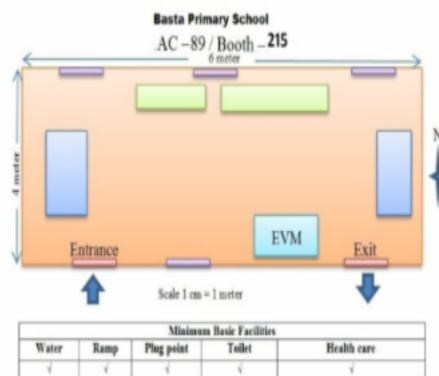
Basta Primary School

AC –89 / Booth – 215

6 meter

4 meter

N

EVM

Entrance

Exit

Scale 1 cm = 1 meter

| Minimum Basic Facilities | | | | |
|---|---|---|---|---|
| Water | Ramp | Plug point | Toilet | Health care |
| √ | √ | √ | √ | √ |